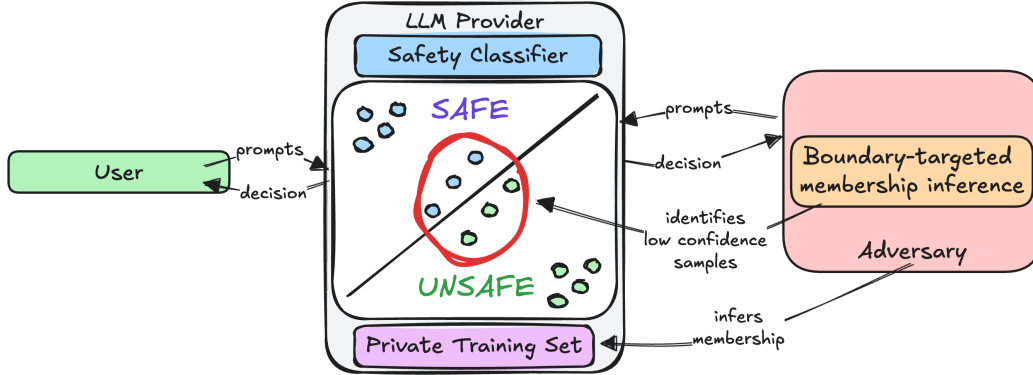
LLM Provider

Safety Classifier

SAFE

UNSAFE

Private Training Set

User

prompts

decision

prompts

decision

Boundary-targeted membership inference

identifies low confidence samples

Adversary

infers membership